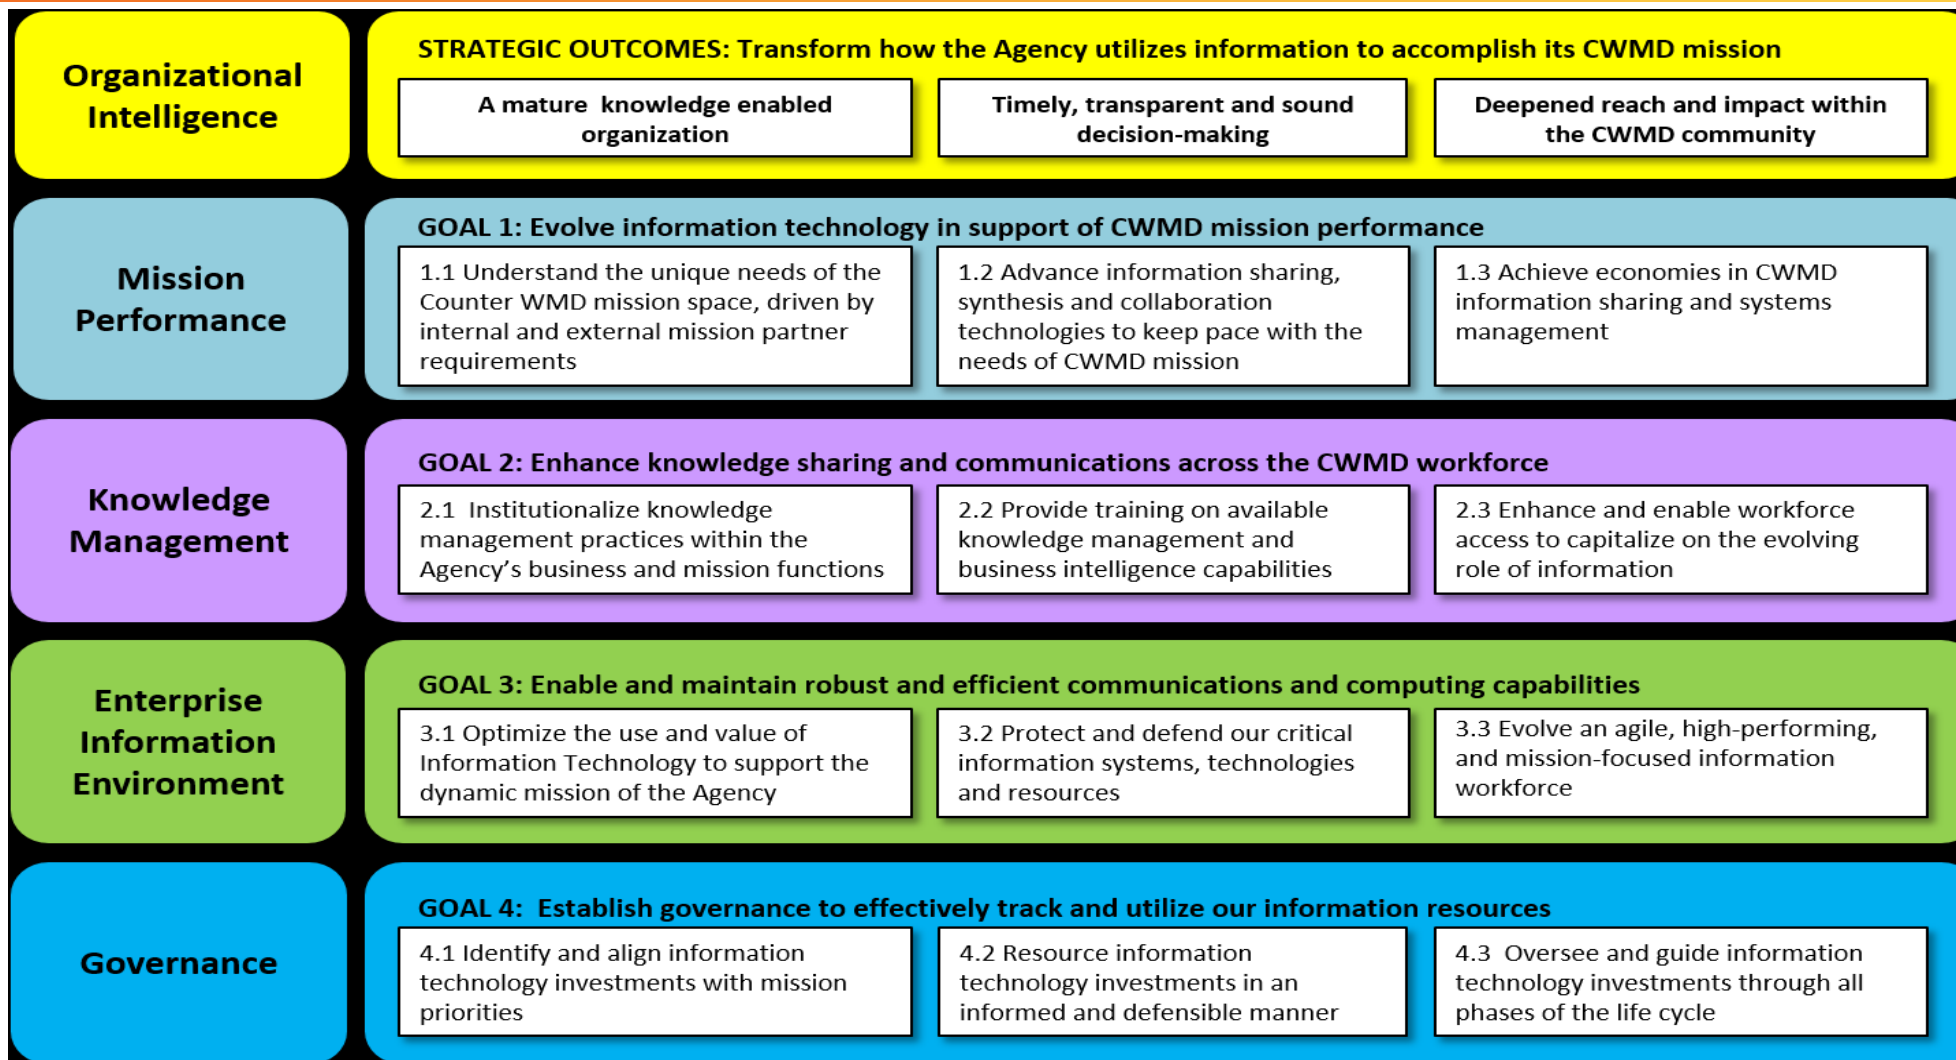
Organizational Intelligence

STRATEGIC OUTCOMES: Transform how the Agency utilizes information to accomplish its CWMD mission

A mature knowledge enabled organization

Timely, transparent and sound decision-making

Deepened reach and impact within the CWMD community

Mission Performance

GOAL 1: Evolve information technology in support of CWMD mission performance

1.1 Understand the unique needs of the Counter WMD mission space, driven by internal and external mission partner requirements

1.2 Advance information sharing, synthesis and collaboration technologies to keep pace with the needs of CWMD mission

1.3 Achieve economies in CWMD information sharing and systems management

Knowledge Management

GOAL 2: Enhance knowledge sharing and communications across the CWMD workforce

2.1 Institutionalize knowledge management practices within the Agency's business and mission functions

2.2 Provide training on available knowledge management and business intelligence capabilities

2.3 Enhance and enable workforce access to capitalize on the evolving role of information

Enterprise Information Environment

GOAL 3: Enable and maintain robust and efficient communications and computing capabilities

3.1 Optimize the use and value of Information Technology to support the dynamic mission of the Agency

3.2 Protect and defend our critical information systems, technologies and resources

3.3 Evolve an agile, high-performing, and mission-focused information workforce

Governance

GOAL 4: Establish governance to effectively track and utilize our information resources

4.1 Identify and align information technology investments with mission priorities

4.2 Resource information technology investments in an informed and defensible manner

4.3 Oversee and guide information technology investments through all phases of the life cycle